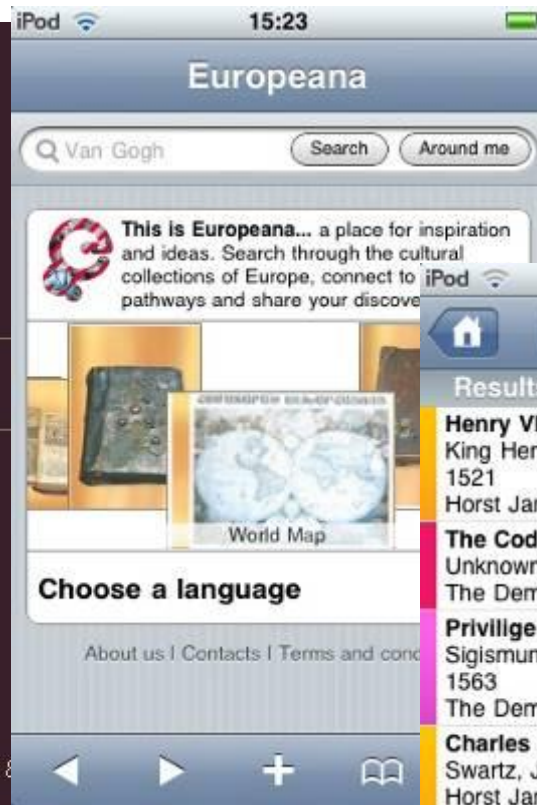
iPod 15:23

Europeana

Van Gogh

Search

Around me

This is Europeana... a place for inspiration and ideas. Search through the cultural collections of Europe, connect to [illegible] pathways and share your discove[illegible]

World Map

Choose a language

About us | Contacts | Terms and cond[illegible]

iPod

Results

Henry V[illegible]
King Hen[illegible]
1521
Horst Jan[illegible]

The Cod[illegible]
Unknown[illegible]
The Dem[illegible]

Privilige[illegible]
Sigismun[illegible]
1563
The Dem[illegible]

Charles
Swartz, J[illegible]
Horst Jan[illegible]